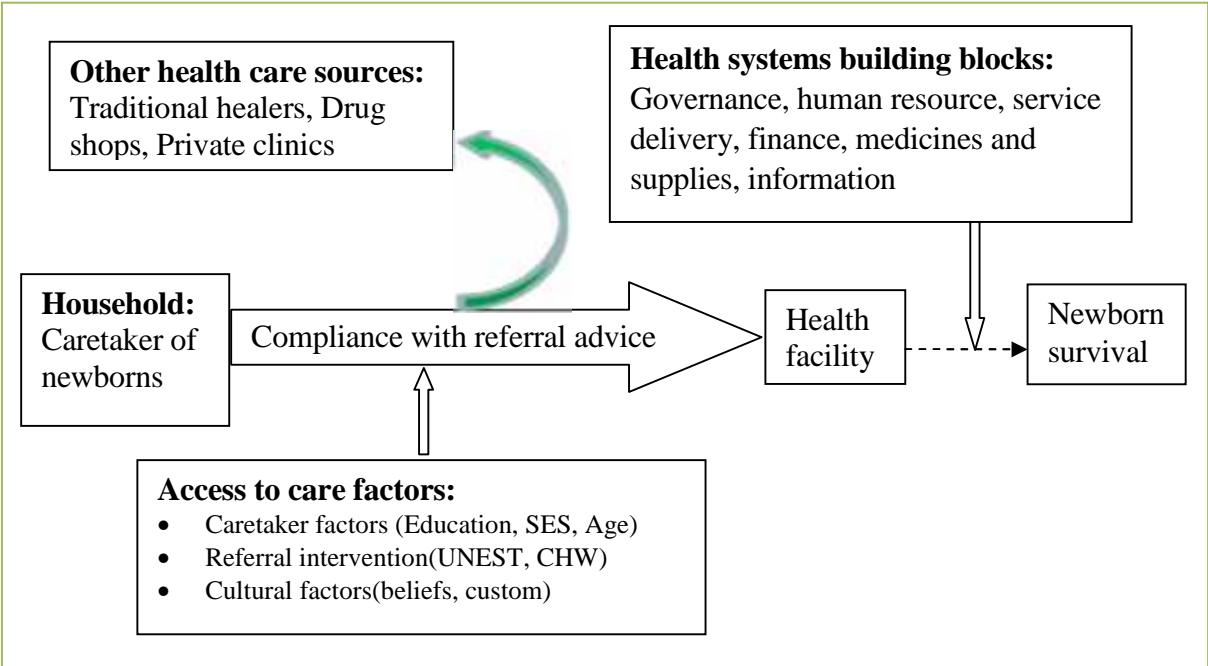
**Other health care sources:**
Traditional healers, Drug shops, Private clinics

**Health systems building blocks:**
Governance, human resource, service delivery, finance, medicines and supplies, information

**Household:**
Caretaker of newborns

Compliance with referral advice

Health facility

Newborn survival

**Access to care factors:**
- Caretaker factors (Education, SES, Age)
- Referral intervention(UNEST, CHW)
- Cultural factors(beliefs, custom)